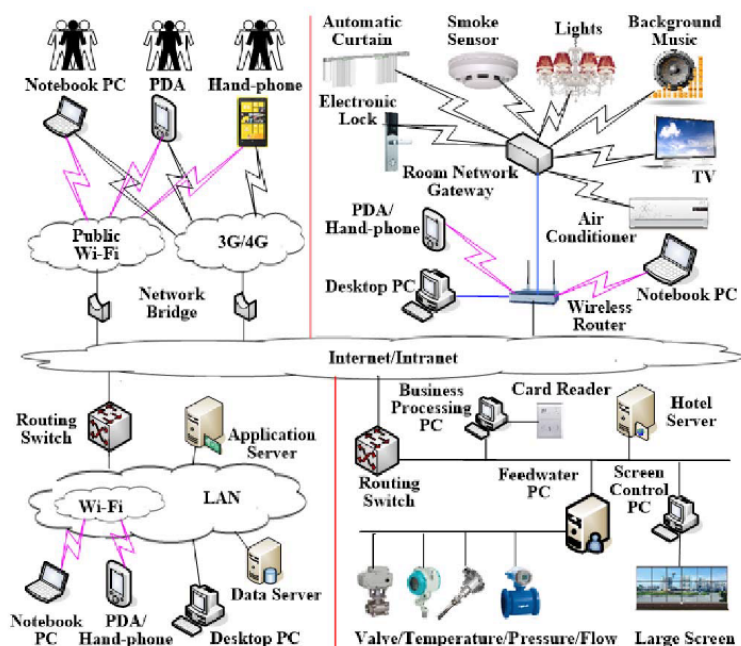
Notebook PC
PDA
Hand-phone
Public Wi-Fi
3G/4G
Network Bridge
Automatic Curtain
Smoke Sensor
Lights
Background Music
Electronic Lock
Room Network Gateway
TV
Air Conditioner
PDA/ Hand-phone
Desktop PC
Wireless Router
Notebook PC
Internet/Intranet
Routing Switch
Application Server
LAN
Wi-Fi
Data Server
Notebook PC
PDA/ Hand-phone
Desktop PC
Business Processing PC
Card Reader
Hotel Server
Routing Switch
Feedwater PC
Screen Control PC
Valve/Temperature/Pressure/Flow
Large Screen